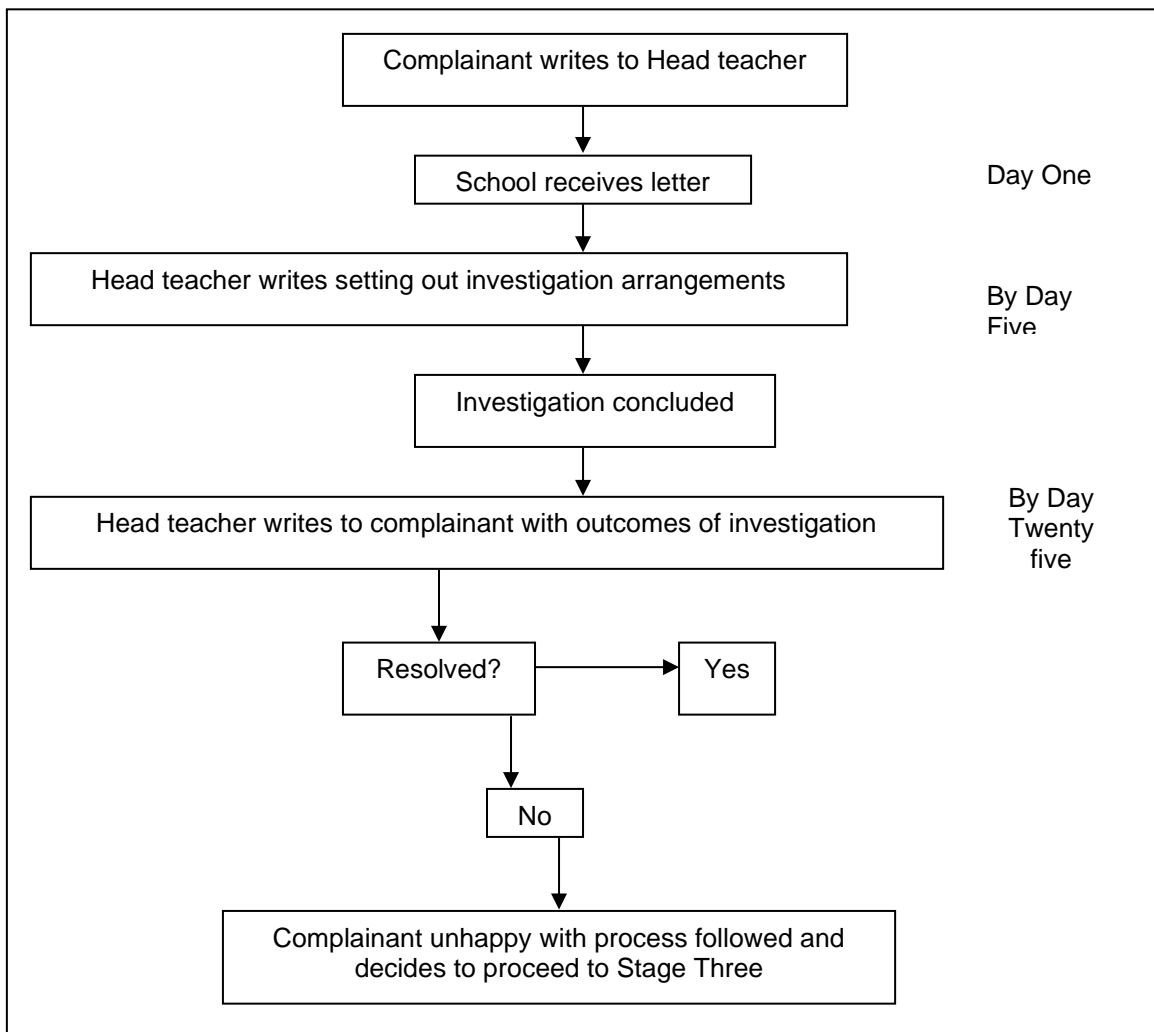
Complainant writes to Head teacher

School receives letter

Day One

Head teacher writes setting out investigation arrangements

By Day Five

Investigation concluded

By Day Twenty five

Head teacher writes to complainant with outcomes of investigation

Resolved?

Yes

No

Complainant unhappy with process followed and decides to proceed to Stage Three